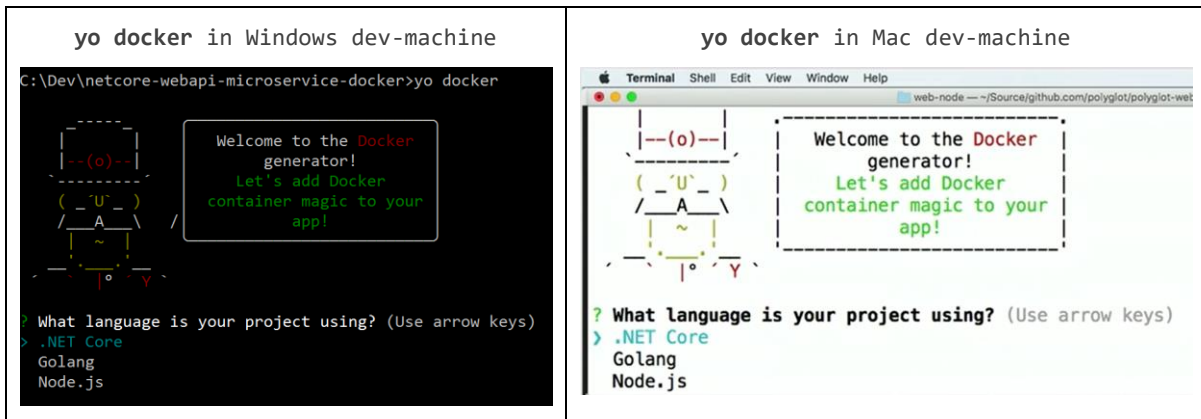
| **yo docker** in Windows dev-machine | **yo docker** in Mac dev-machine |
|---|---|
| C:\Dev\netcore-webapi-microservice-docker>yo docker<br><br>Welcome to the Docker generator! Let's add Docker container magic to your app!<br><br>? What language is your project using? (Use arrow keys)<br>> .NET Core<br>Golang<br>Node.js | Terminal Shell Edit View Window Help<br>web-node — ~/Source/github.com/polyglot/polyglot-web<br><br>Welcome to the Docker generator! Let's add Docker container magic to your app!<br><br>? **What language is your project using?** (Use arrow keys)<br>❯ .NET Core<br>Golang<br>Node.js |